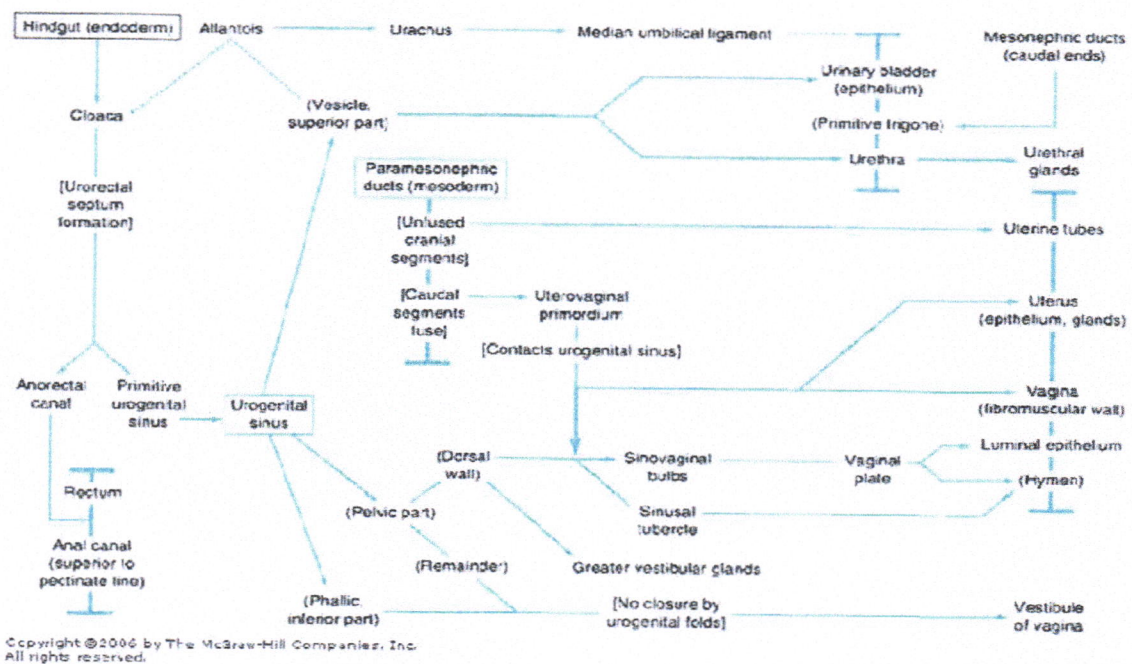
Hindgut (endoderm)
Allantois
Urachus
Median umbilical ligament
Mesonephric ducts (caudal ends)
Cloaca
(Vesicle, superior part)
Urinary bladder (epithelium)
(Primitive trigone)
Urethra
Urethral glands
[Urorectal septum formation]
Paramesonephric ducts (mesoderm)
[Unfused cranial segments]
Uterine tubes
[Caudal segments fuse]
Uterovaginal primordium
Uterus (epithelium, glands)
[Contacts urogenital sinus]
Anorectal canal
Primitive urogenital sinus
Urogenital sinus
Vagina (fibromuscular wall)
Luminal epithelium
Rectum
(Dorsal wall)
Sinovaginal bulbs
Vaginal plate
(Hymen)
(Pelvic part)
Sinusal tubercle
Anal canal (superior to pectinate line)
(Remainder)
Greater vestibular glands
(Phallic, inferior part)
[No closure by urogenital folds]
Vestibule of vagina
Copyright ©2006 by The McGraw-Hill Companies, Inc. All rights reserved.